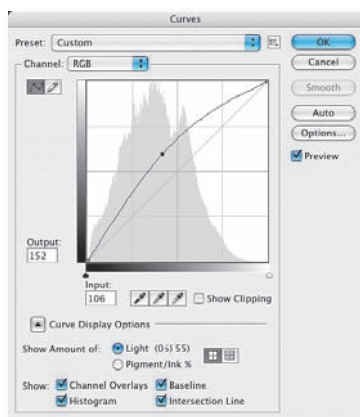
Curves

Preset: Custom

OK

Cancel

Smooth

Auto

Options...

Preview

Channel: RGB

Output:
152

Input:
106

Show Clipping

Curve Display Options

Show Amount of: Light (0-255)
Pigment/Ink %

Show: Channel Overlays Baseline
Histogram Intersection Line